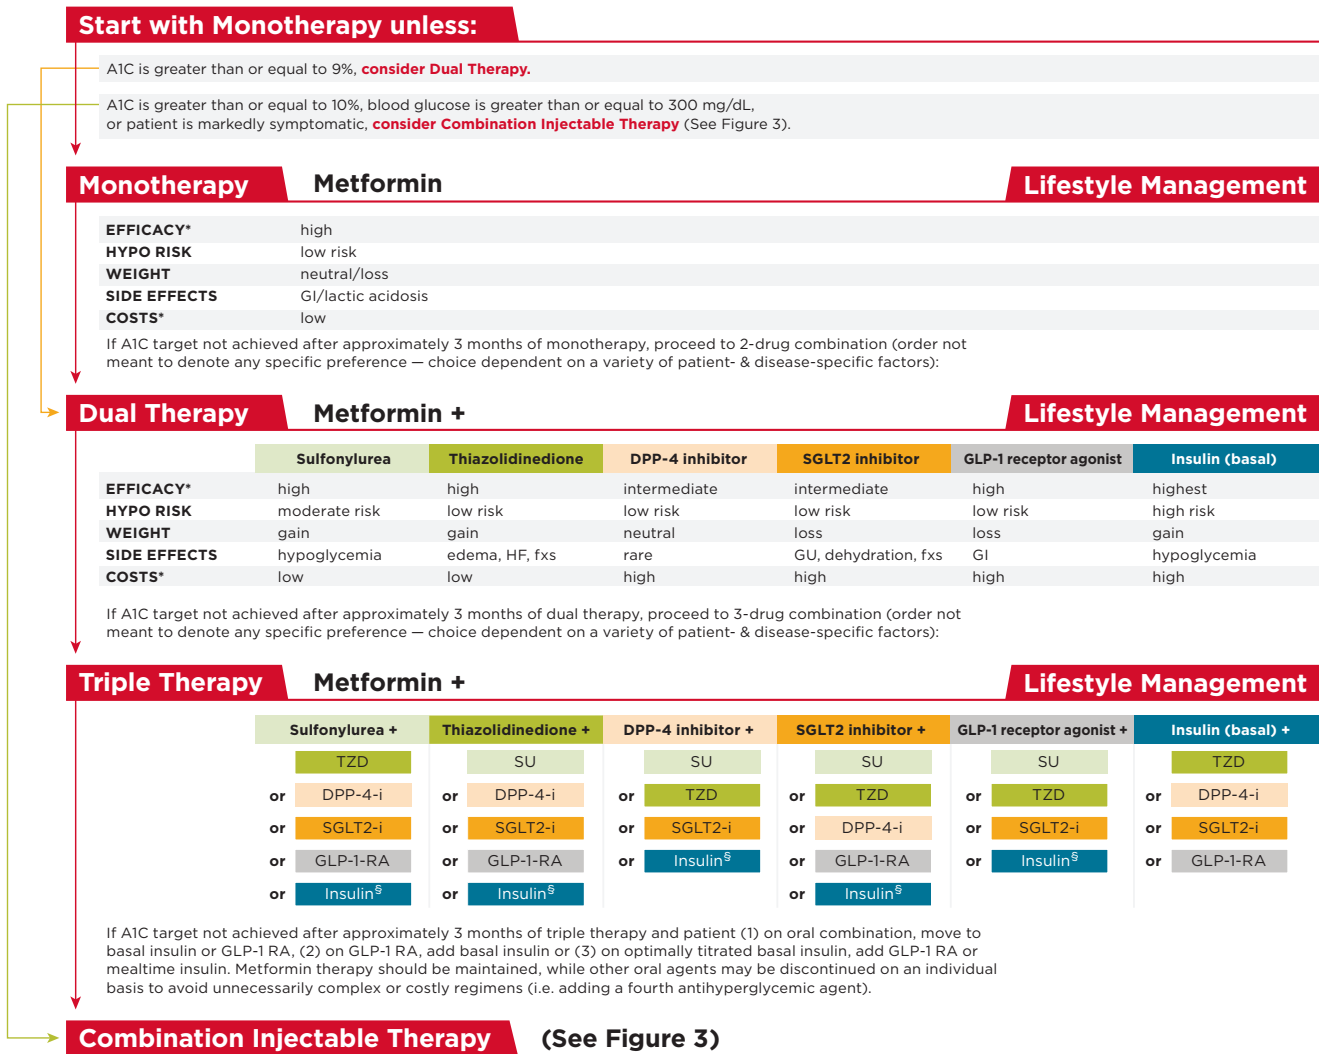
Start with Monotherapy unless:

A1C is greater than or equal to 9%, consider Dual Therapy.

A1C is greater than or equal to 10%, blood glucose is greater than or equal to 300 mg/dL, or patient is markedly symptomatic, consider Combination Injectable Therapy (See Figure 3).

Monotherapy Metformin Lifestyle Management

| | |
|---|---|
| EFFICACY* | high |
| HYPO RISK | low risk |
| WEIGHT | neutral/loss |
| SIDE EFFECTS | GI/lactic acidosis |
| COSTS* | low |

If A1C target not achieved after approximately 3 months of monotherapy, proceed to 2-drug combination (order not meant to denote any specific preference — choice dependent on a variety of patient- & disease-specific factors):

Dual Therapy Metformin + Lifestyle Management

| | Sulfonylurea | Thiazolidinedione | DPP-4 inhibitor | SGLT2 inhibitor | GLP-1 receptor agonist | Insulin (basal) |
|---|---|---|---|---|---|---|
| EFFICACY* | high | high | intermediate | intermediate | high | highest |
| HYPO RISK | moderate risk | low risk | low risk | low risk | low risk | high risk |
| WEIGHT | gain | gain | neutral | loss | loss | gain |
| SIDE EFFECTS | hypoglycemia | edema, HF, fxs | rare | GU, dehydration, fxs | GI | hypoglycemia |
| COSTS* | low | low | high | high | high | high |

If A1C target not achieved after approximately 3 months of dual therapy, proceed to 3-drug combination (order not meant to denote any specific preference — choice dependent on a variety of patient- & disease-specific factors):

Triple Therapy Metformin + Lifestyle Management

| Sulfonylurea + | Thiazolidinedione + | DPP-4 inhibitor + | SGLT2 inhibitor + | GLP-1 receptor agonist + | Insulin (basal) + |
|---|---|---|---|---|---|
| TZD | SU | SU | SU | SU | TZD |
| or DPP-4-i | or DPP-4-i | or TZD | or TZD | or TZD | or DPP-4-i |
| or SGLT2-i | or SGLT2-i | or SGLT2-i | or DPP-4-i | or SGLT2-i | or SGLT2-i |
| or GLP-1-RA | or GLP-1-RA | or Insulin$^§$ | or GLP-1-RA | or Insulin$^§$ | or GLP-1-RA |
| or Insulin$^§$ | or Insulin$^§$ | | or Insulin$^§$ | | |

If A1C target not achieved after approximately 3 months of triple therapy and patient (1) on oral combination, move to basal insulin or GLP-1 RA, (2) on GLP-1 RA, add basal insulin or (3) on optimally titrated basal insulin, add GLP-1 RA or mealtime insulin. Metformin therapy should be maintained, while other oral agents may be discontinued on an individual basis to avoid unnecessarily complex or costly regimens (i.e. adding a fourth antihyperglycemic agent).

Combination Injectable Therapy (See Figure 3)